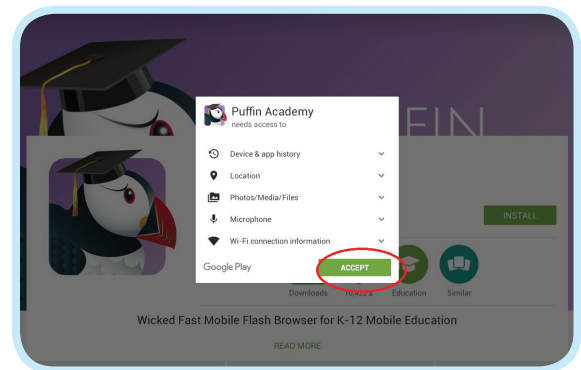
FFIN

Puffin Academy
needs access to

Device & app history

Location

Photos/Media/Files

Microphone

Wi-Fi connection information

Google Play

ACCEPT

INSTALL

Downloads

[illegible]

Education

Similar

Wicked Fast Mobile Flash Browser for K-12 Mobile Education

READ MORE